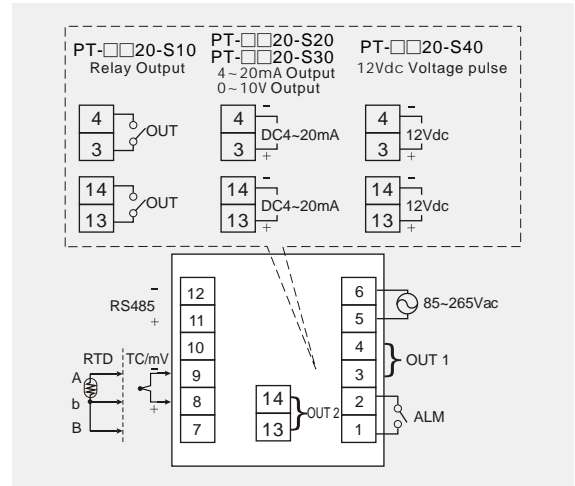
PT-□□20-S10
Relay Output

PT-□□20-S20
PT-□□20-S30
4~20mA Output
0~10V Output

PT-□□20-S40
12Vdc Voltage pulse

4
3
OUT

4
3
–
DC4~20mA
+

4
3
–
12Vdc
+

14
13
OUT

14
13
–
DC4~20mA
+

14
13
–
12Vdc
+

–
RS485
+

RTD
A
b
B

TC/mV
–
+

12
11
10
9
8
7

14
13
OUT 2

6
5
85~265Vac

4
3
OUT 1

2
1
ALM